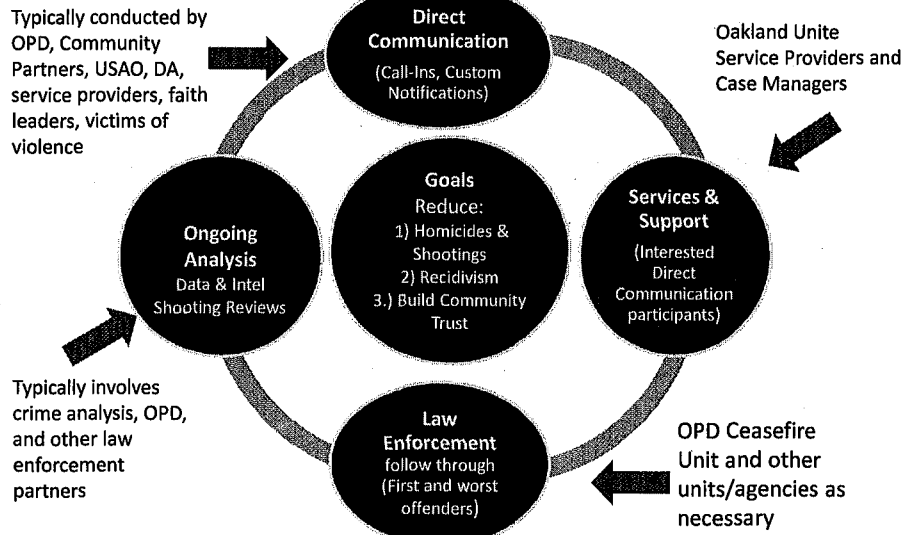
Typically conducted by OPD, Community Partners, USAO, DA, service providers, faith leaders, victims of violence

Direct Communication
(Call-Ins, Custom Notifications)

Oakland Unite Service Providers and Case Managers

Ongoing Analysis
Data & Intel Shooting Reviews

Goals
Reduce:
1) Homicides & Shootings
2) Recidivism
3.) Build Community Trust

Services & Support
(Interested Direct Communication participants)

Typically involves crime analysis, OPD, and other law enforcement partners

Law Enforcement
follow through
(First and worst offenders)

OPD Ceasefire Unit and other units/agencies as necessary